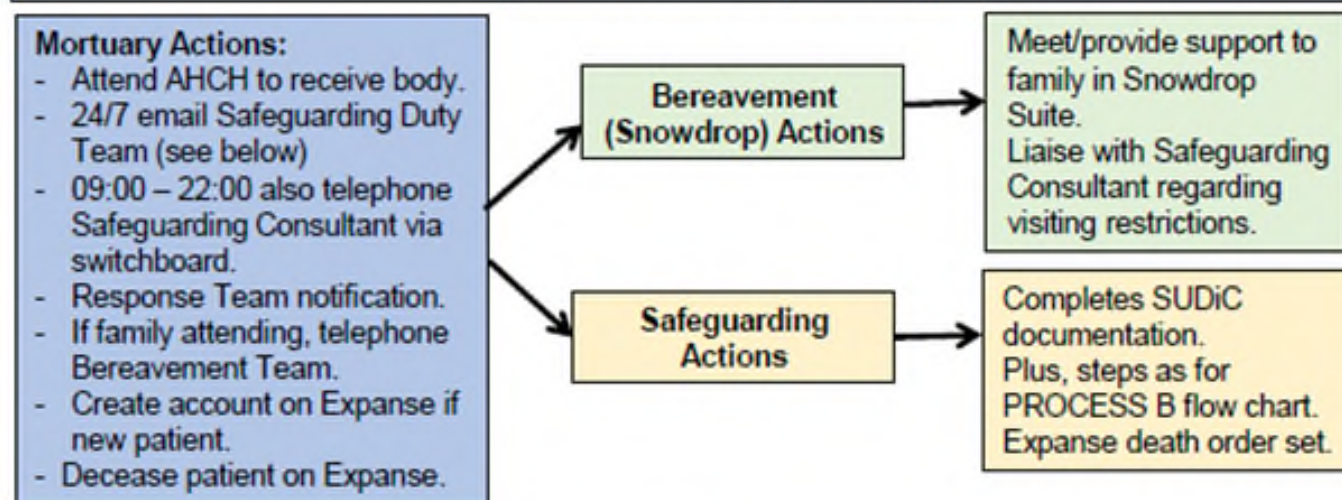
Mortuary Actions:
- Attend AHCH to receive body.
- 24/7 email Safeguarding Duty Team (see below)
- 09:00 – 22:00 also telephone Safeguarding Consultant via switchboard.
- Response Team notification.
- If family attending, telephone Bereavement Team.
- Create account on Expanse if new patient.
- Decease patient on Expanse.

Bereavement (Snowdrop) Actions

Meet/provide support to family in Snowdrop Suite.
Liaise with Safeguarding Consultant regarding visiting restrictions.

Safeguarding Actions

Completes SUDiC documentation.
Plus, steps as for PROCESS B flow chart.
Expanse death order set.